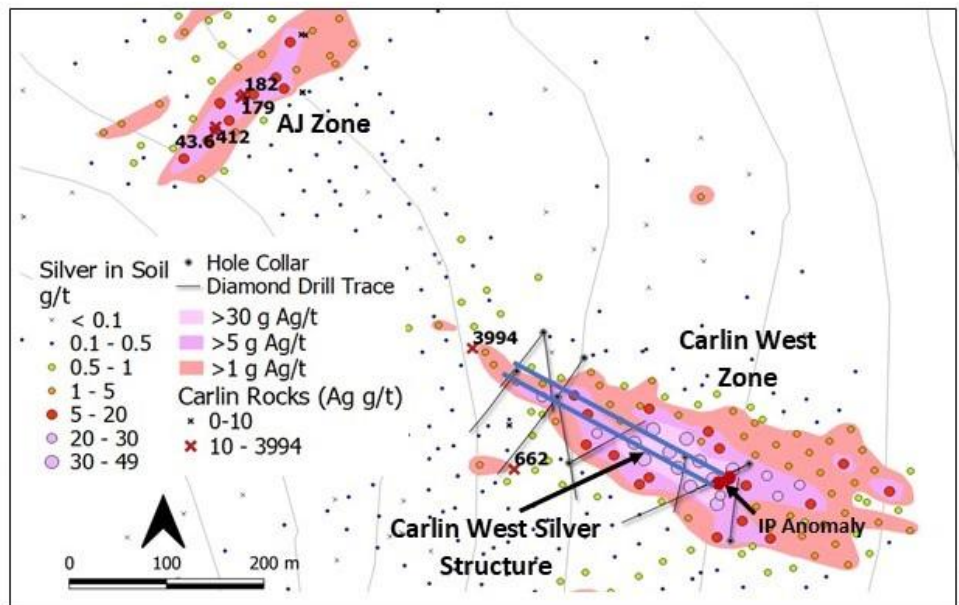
182
179
43.6
412
AJ Zone

Silver in Soil g/t
< 0.1
0.1 - 0.5
0.5 - 1
1 - 5
5 - 20
20 - 30
30 - 49

Hole Collar
Diamond Drill Trace
>30 g Ag/t
>5 g Ag/t
>1 g Ag/t
Carlin Rocks (Ag g/t)
0-10
10 - 3994

3994
662

Carlin West Zone

Carlin West Silver Structure

IP Anomaly

0
100
200 m